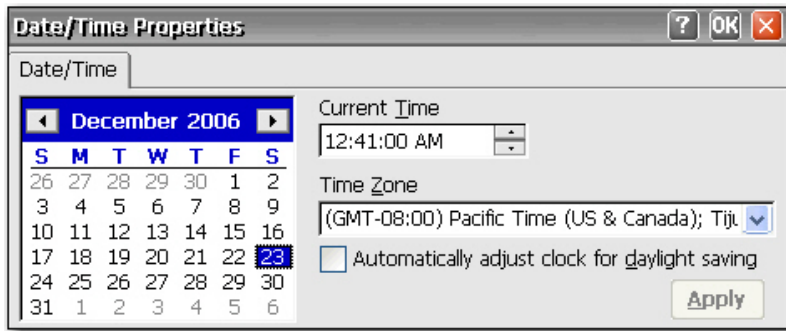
Date/Time Properties

? OK X

Date/Time

December 2006

| S | M | T | W | T | F | S |
|---|---|---|---|---|---|---|
| 26 | 27 | 28 | 29 | 30 | 1 | 2 |
| 3 | 4 | 5 | 6 | 7 | 8 | 9 |
| 10 | 11 | 12 | 13 | 14 | 15 | 16 |
| 17 | 18 | 19 | 20 | 21 | 22 | 23 |
| 24 | 25 | 26 | 27 | 28 | 29 | 30 |
| 31 | 1 | 2 | 3 | 4 | 5 | 6 |

Current Time

12:41:00 AM

Time Zone

(GMT-08:00) Pacific Time (US & Canada); Tiju

Automatically adjust clock for daylight saving

Apply